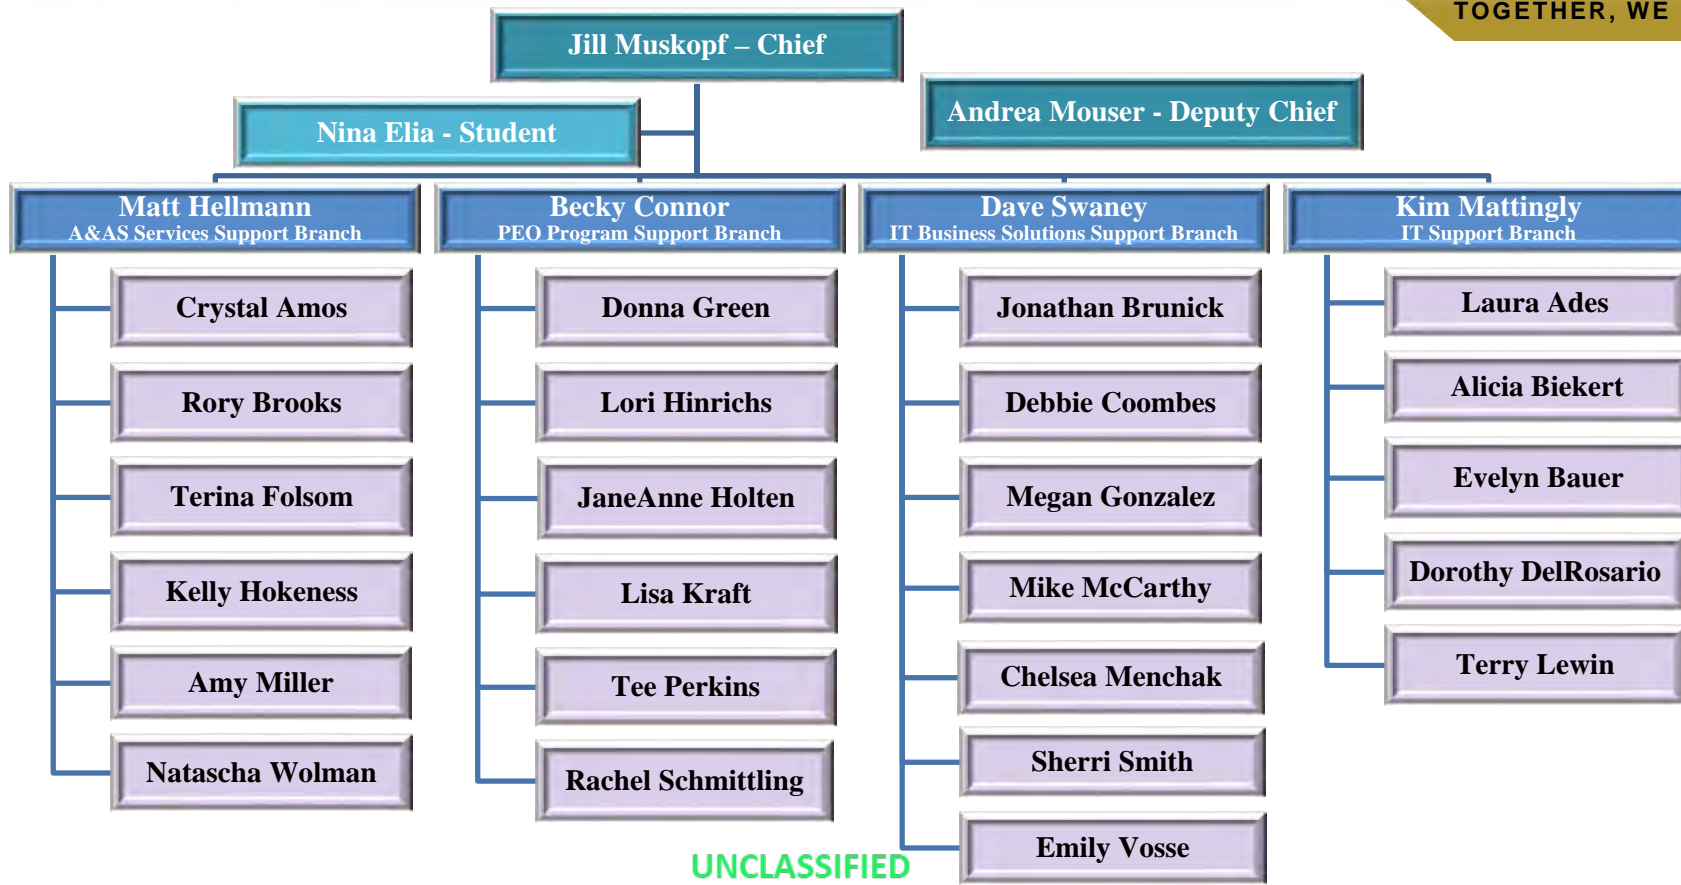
TOGETHER, WE

Jill Muskopf – Chief

Nina Elia - Student

Andrea Mouser - Deputy Chief

Matt Hellmann
A&AS Services Support Branch

Crystal Amos

Rory Brooks

Terina Folsom

Kelly Hokeness

Amy Miller

Natascha Wolman

Becky Connor
PEO Program Support Branch

Donna Green

Lori Hinrichs

JaneAnne Holten

Lisa Kraft

Tee Perkins

Rachel Schmittling

Dave Swaney
IT Business Solutions Support Branch

Jonathan Brunick

Debbie Coombes

Megan Gonzalez

Mike McCarthy

Chelsea Menchak

Sherri Smith

Emily Vosse

Kim Mattingly
IT Support Branch

Laura Ades

Alicia Biekert

Evelyn Bauer

Dorothy DelRosario

Terry Lewin

UNCLASSIFIED